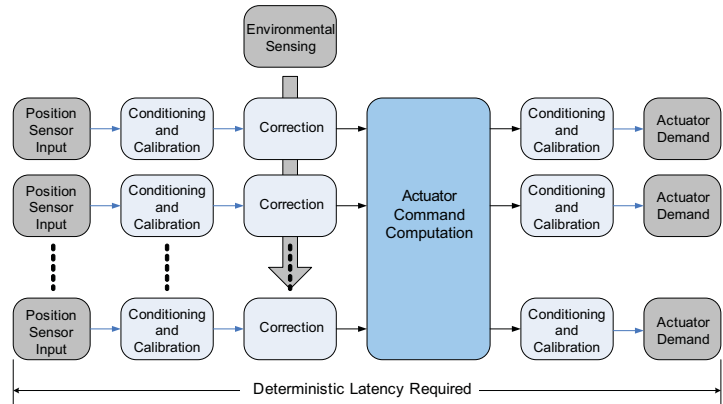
Environmental Sensing

Position Sensor Input

Conditioning and Calibration

Correction

Position Sensor Input

Conditioning and Calibration

Correction

Position Sensor Input

Conditioning and Calibration

Correction

Actuator Command Computation

Conditioning and Calibration

Actuator Demand

Conditioning and Calibration

Actuator Demand

Conditioning and Calibration

Actuator Demand

Deterministic Latency Required